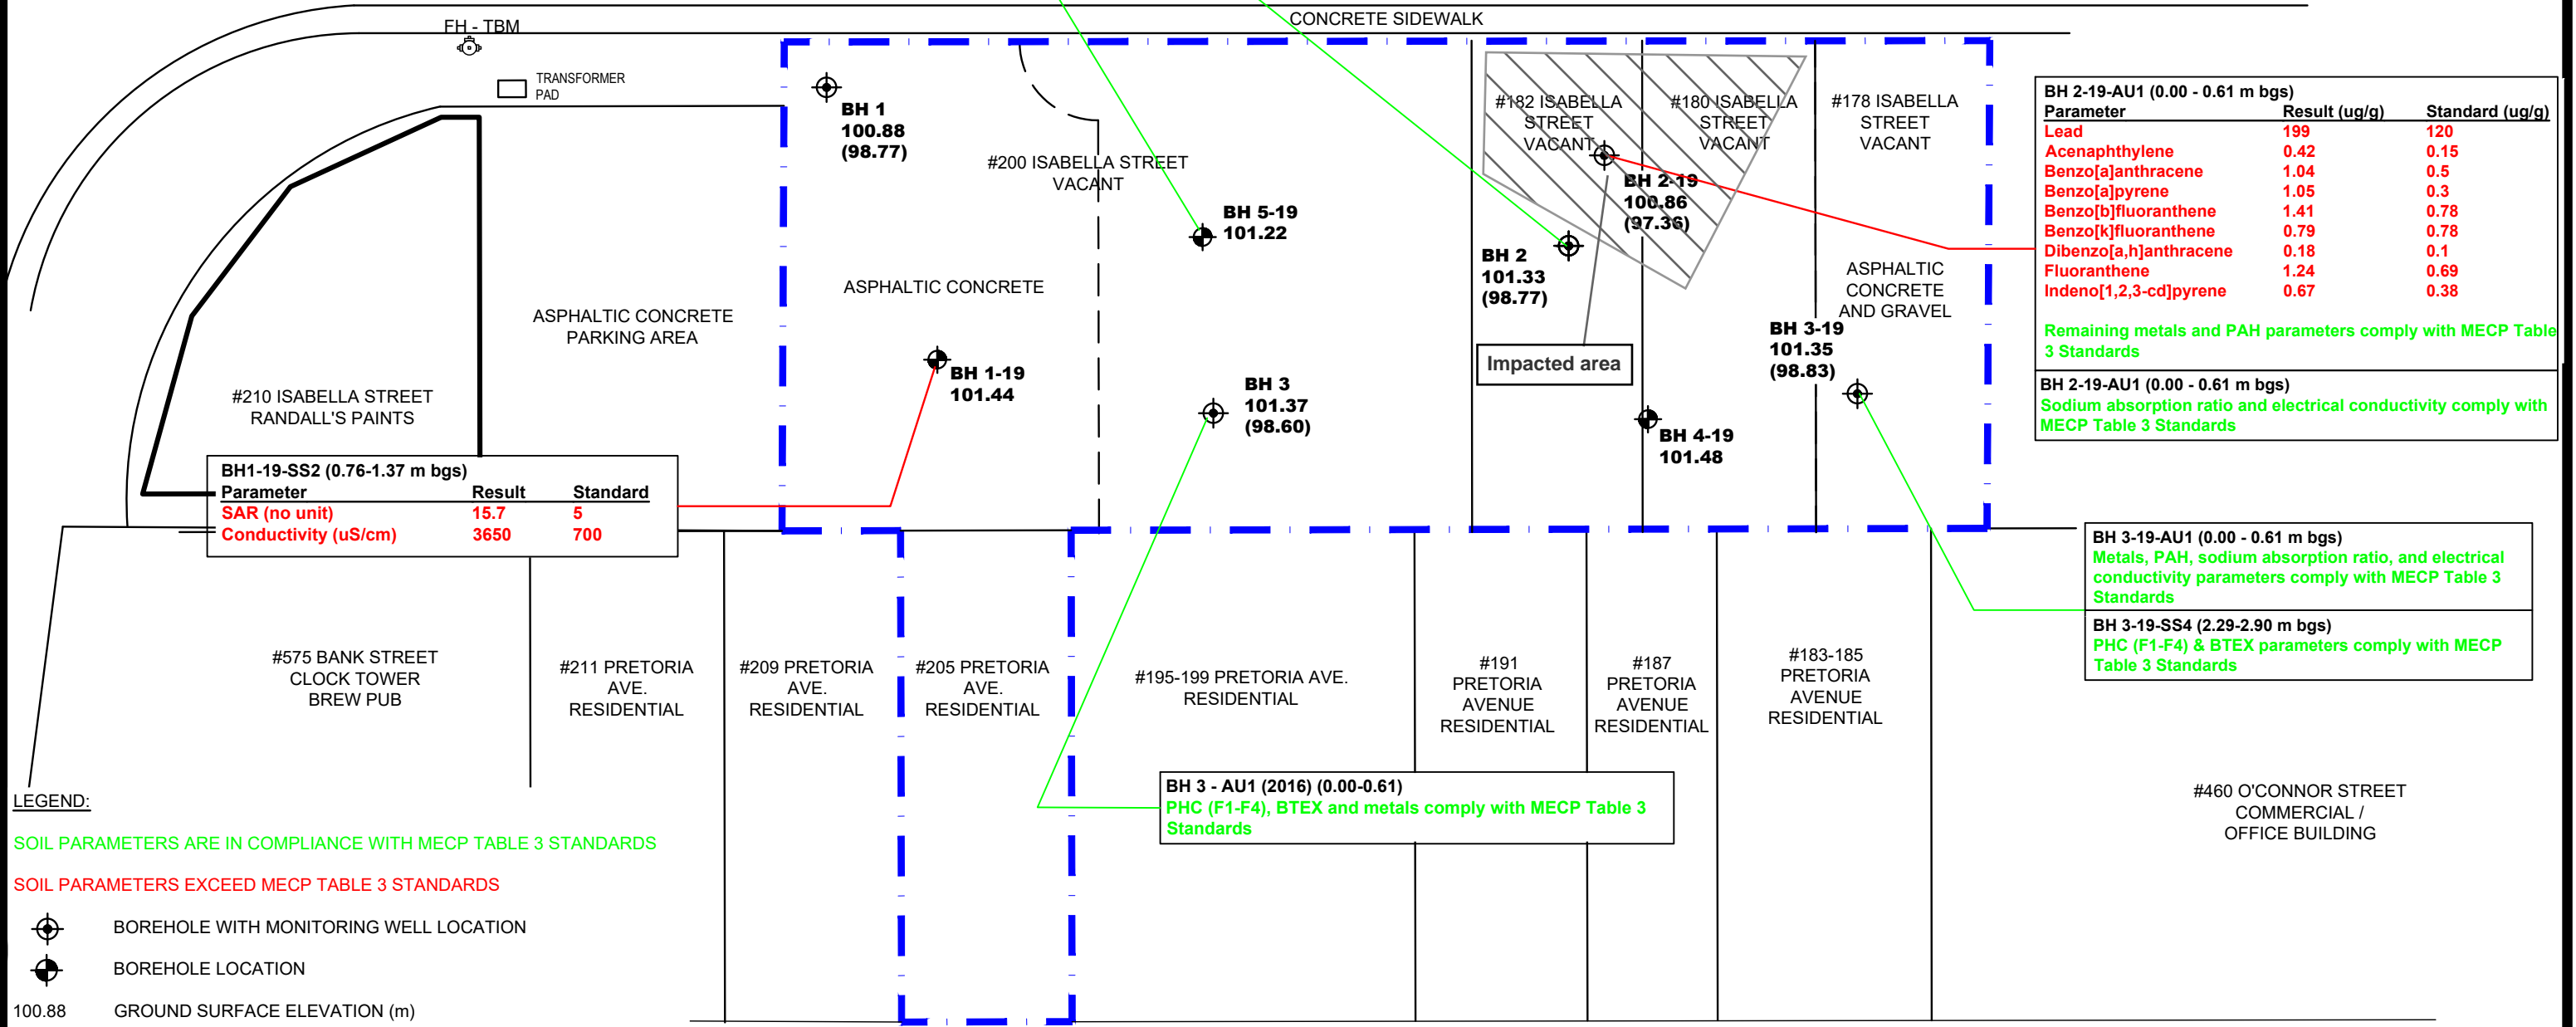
FH - TBM

CONCRETE SIDEWALK

TRANSFORMER PAD

BH 1
100.88
(98.77)

#200 ISABELLA STREET
VACANT

BH 5-19
101.22

#182 ISABELLA STREET VACANT

#180 ISABELLA STREET VACANT

#178 ISABELLA STREET VACANT

BH 2-19
100.86
(97.36)

BH 2
101.33
(98.77)

Impacted area

ASPHALTIC CONCRETE AND GRAVEL

BH 3-19
101.35
(98.83)

BH 4-19
101.48

ASPHALTIC CONCRETE

ASPHALTIC CONCRETE PARKING AREA

#210 ISABELLA STREET
RANDALL'S PAINTS

BH 1-19
101.44

BH 3
101.37
(98.60)

BH1-19-SS2 (0.76-1.37 m bgs)

| Parameter | Result | Standard |
|---|---|---|
| SAR (no unit) | 15.7 | 5 |
| Conductivity (uS/cm) | 3650 | 700 |

BH 2-19-AU1 (0.00 - 0.61 m bgs)

| Parameter | Result (ug/g) | Standard (ug/g) |
|---|---|---|
| Lead | 199 | 120 |
| Acenaphthylene | 0.42 | 0.15 |
| Benzo[a]anthracene | 1.04 | 0.5 |
| Benzo[a]pyrene | 1.05 | 0.3 |
| Benzo[b]fluoranthene | 1.41 | 0.78 |
| Benzo[k]fluoranthene | 0.79 | 0.78 |
| Dibenzo[a,h]anthracene | 0.18 | 0.1 |
| Fluoranthene | 1.24 | 0.69 |
| Indeno[1,2,3-cd]pyrene | 0.67 | 0.38 |

Remaining metals and PAH parameters comply with MECP Table 3 Standards

BH 2-19-AU1 (0.00 - 0.61 m bgs)
Sodium absorption ratio and electrical conductivity comply with MECP Table 3 Standards

BH 3-19-AU1 (0.00 - 0.61 m bgs)
Metals, PAH, sodium absorption ratio, and electrical conductivity parameters comply with MECP Table 3 Standards

BH 3-19-SS4 (2.29-2.90 m bgs)
PHC (F1-F4) & BTEX parameters comply with MECP Table 3 Standards

#575 BANK STREET
CLOCK TOWER
BREW PUB

#211 PRETORIA AVE. RESIDENTIAL

#209 PRETORIA AVE. RESIDENTIAL

#205 PRETORIA AVE. RESIDENTIAL

#195-199 PRETORIA AVE. RESIDENTIAL

#191 PRETORIA AVENUE RESIDENTIAL

#187 PRETORIA AVENUE RESIDENTIAL

#183-185 PRETORIA AVENUE RESIDENTIAL

BH 3 - AU1 (2016) (0.00-0.61)
PHC (F1-F4), BTEX and metals comply with MECP Table 3 Standards

#460 O'CONNOR STREET
COMMERCIAL /
OFFICE BUILDING

LEGEND:
SOIL PARAMETERS ARE IN COMPLIANCE WITH MECP TABLE 3 STANDARDS
SOIL PARAMETERS EXCEED MECP TABLE 3 STANDARDS
BOREHOLE WITH MONITORING WELL LOCATION
BOREHOLE LOCATION
100.88 GROUND SURFACE ELEVATION (m)